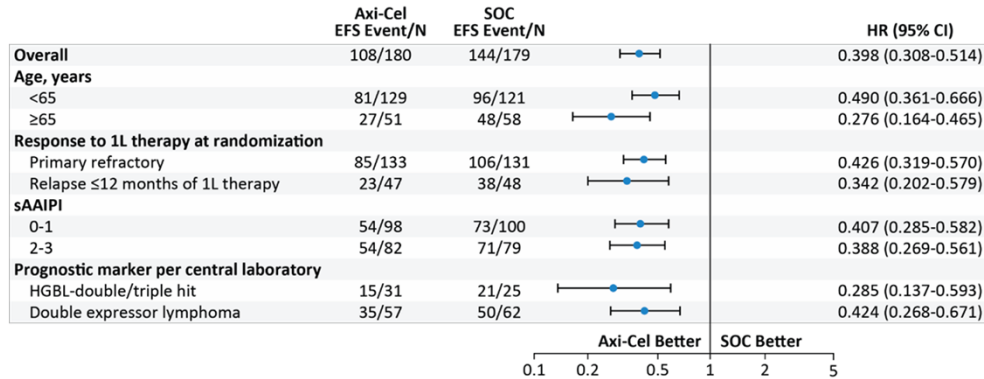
| | Axi-Cel EFS Event/N | SOC EFS Event/N | HR (95% CI) |
|---|---|---|---|
| Overall | 108/180 | 144/179 | 0.398 (0.308-0.514) |
| Age, years | | | |
| <65 | 81/129 | 96/121 | 0.490 (0.361-0.666) |
| ≥65 | 27/51 | 48/58 | 0.276 (0.164-0.465) |
| Response to 1L therapy at randomization | | | |
| Primary refractory | 85/133 | 106/131 | 0.426 (0.319-0.570) |
| Relapse ≤12 months of 1L therapy | 23/47 | 38/48 | 0.342 (0.202-0.579) |
| sAAIPI | | | |
| 0-1 | 54/98 | 73/100 | 0.407 (0.285-0.582) |
| 2-3 | 54/82 | 71/79 | 0.388 (0.269-0.561) |
| Prognostic marker per central laboratory | | | |
| HGBL-double/triple hit | 15/31 | 21/25 | 0.285 (0.137-0.593) |
| Double expressor lymphoma | 35/57 | 50/62 | 0.424 (0.268-0.671) |

Axi-Cel Better SOC Better

0.1 0.2 0.5 1 2 5